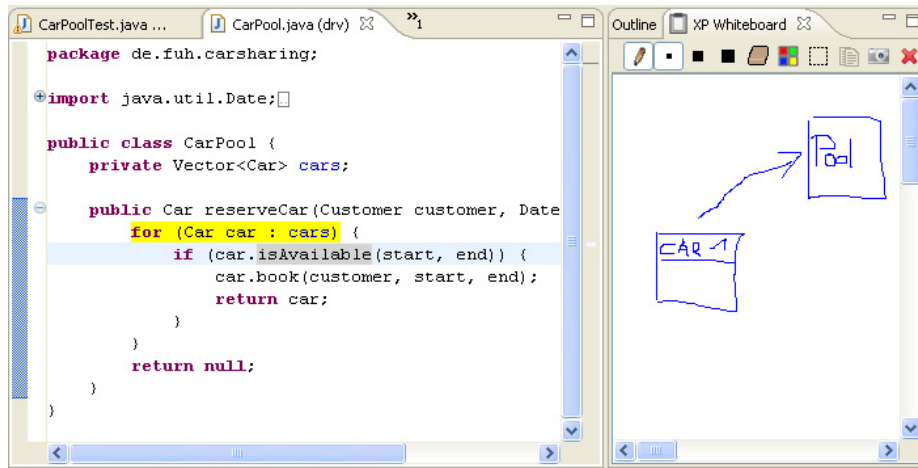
CarPoolTest.java ... CarPool.java (drv) »1

package de.fuh.carsharing;

import java.util.Date;

public class CarPool {
    private Vector<Car> cars;

    public Car reserveCar(Customer customer, Date
        for (Car car : cars) {
            if (car.isAvailable(start, end)) {
                car.book(customer, start, end);
                return car;
            }
        }
        return null;
    }
}

Outline XP Whiteboard

Pool

CAR 1